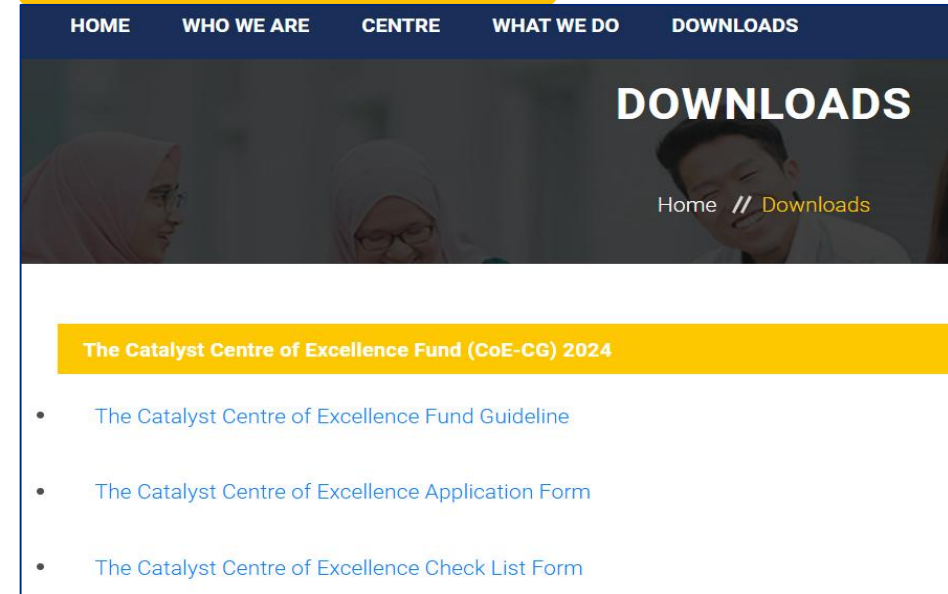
HOME WHO WE ARE CENTRE WHAT WE DO DOWNLOADS

DOWNLOADS

Home // Downloads

The Catalyst Centre of Excellence Fund (CoE-CG) 2024

- The Catalyst Centre of Excellence Fund Guideline
- The Catalyst Centre of Excellence Application Form
- The Catalyst Centre of Excellence Check List Form